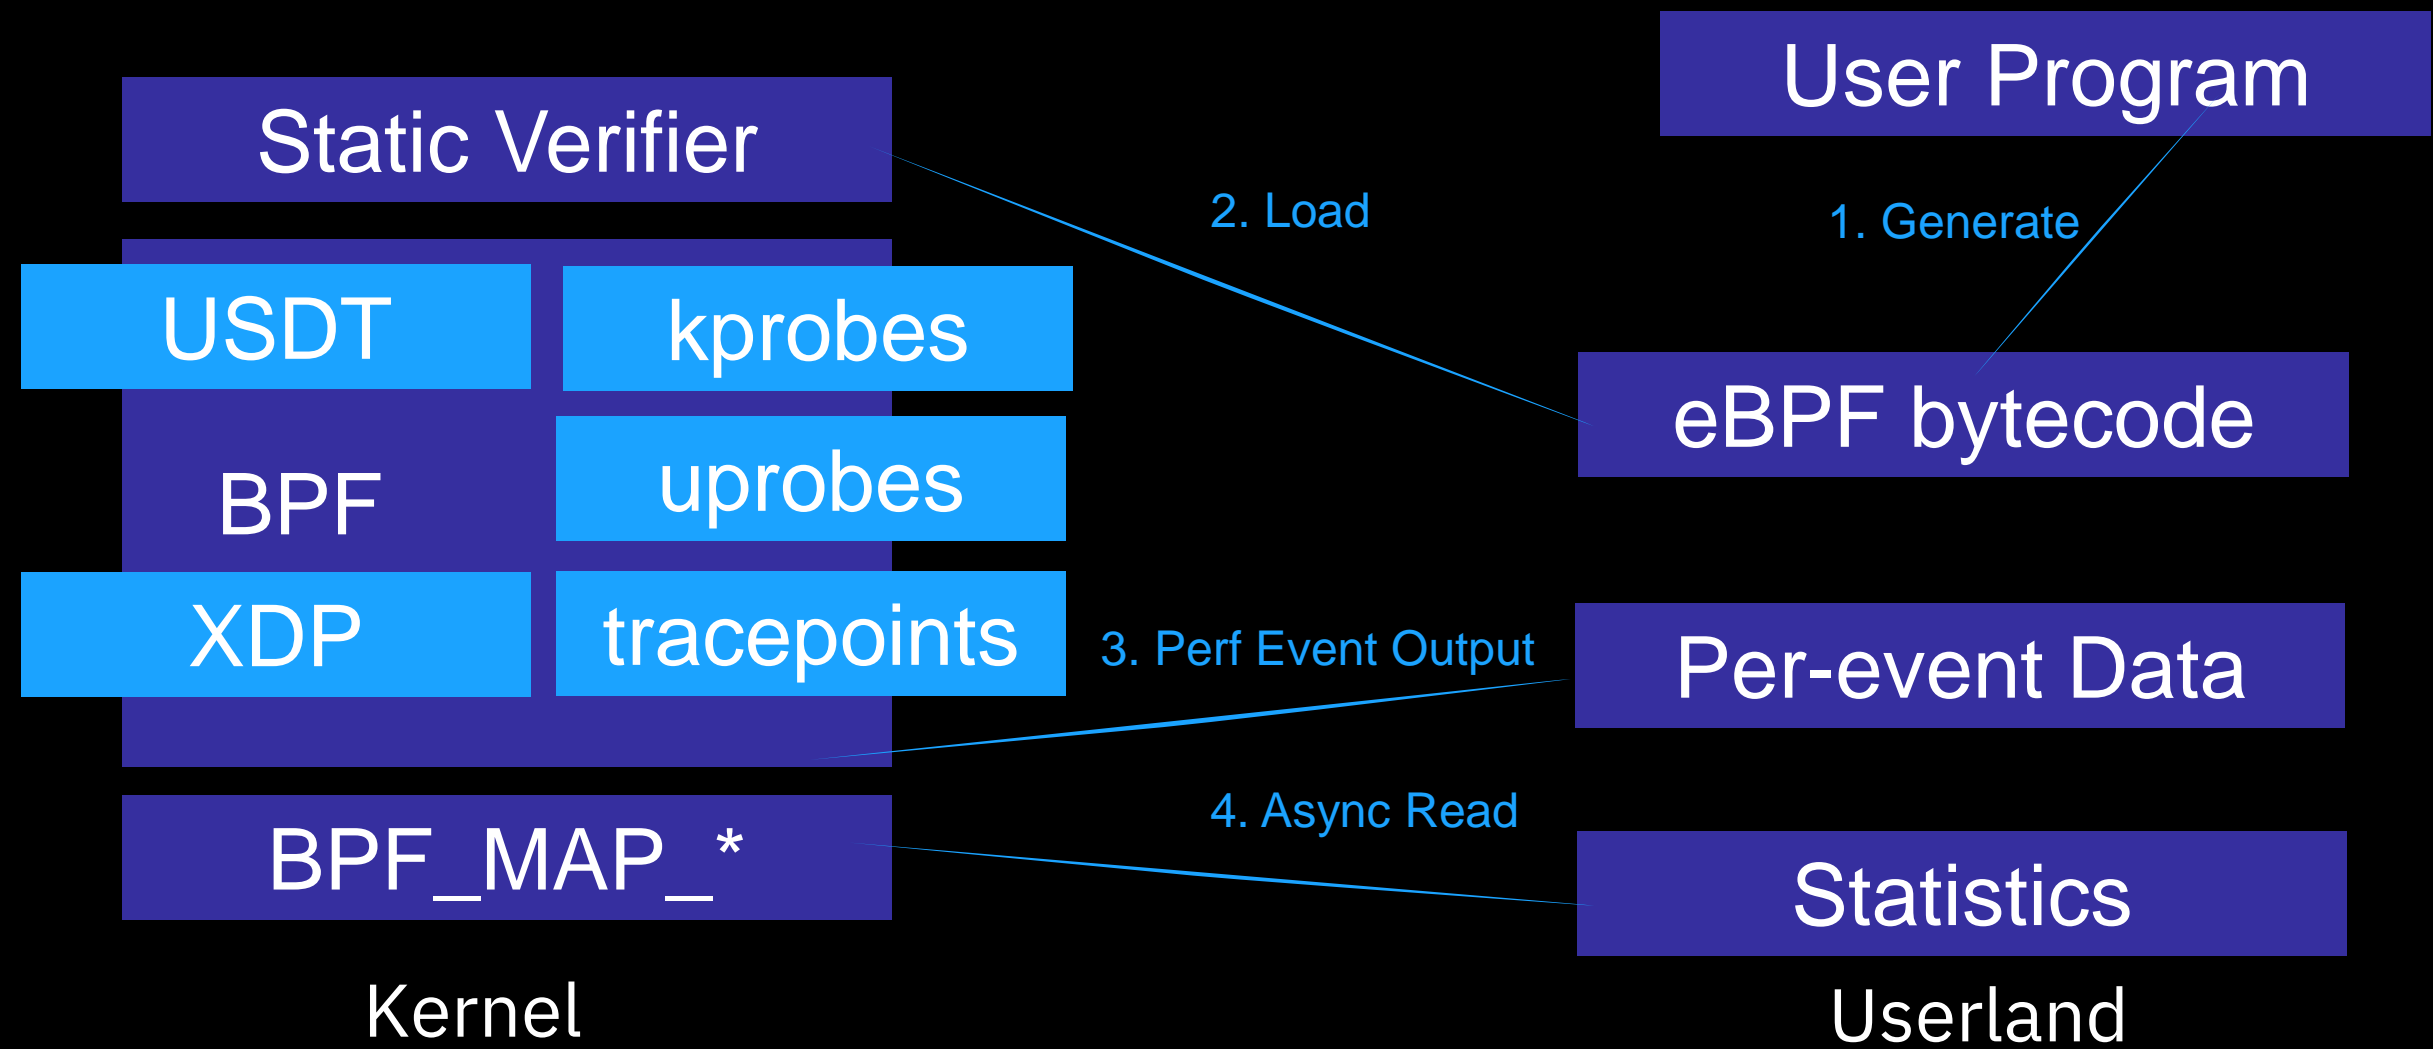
User Program

Static Verifier

2. Load

1. Generate

USDT

kprobes

eBPF bytecode

BPF

uprobes

XDP

tracepoints

3. Perf Event Output

Per-event Data

4. Async Read

BPF_MAP_*

Statistics

Kernel

Userland